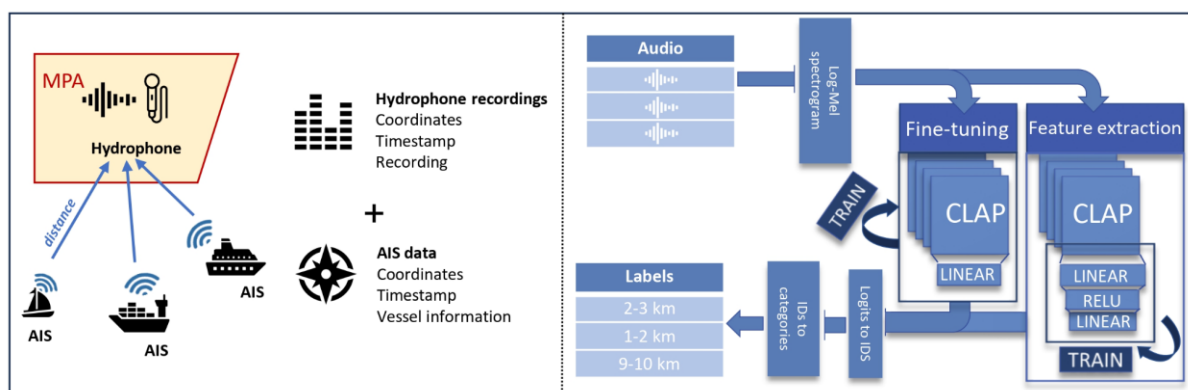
MPA

Hydrophone

distance

AIS

AIS

AIS

Hydrophone recordings
Coordinates
Timestamp
Recording

+

AIS data
Coordinates
Timestamp
Vessel information

Audio

Log-Mel spectrogram

Fine-tuning

Feature extraction

TRAIN

CLAP

LINEAR

CLAP

LINEAR

RELU

LINEAR

TRAIN

Labels

2-3 km

1-2 km

9-10 km

IDs to categories

Logits to IDS